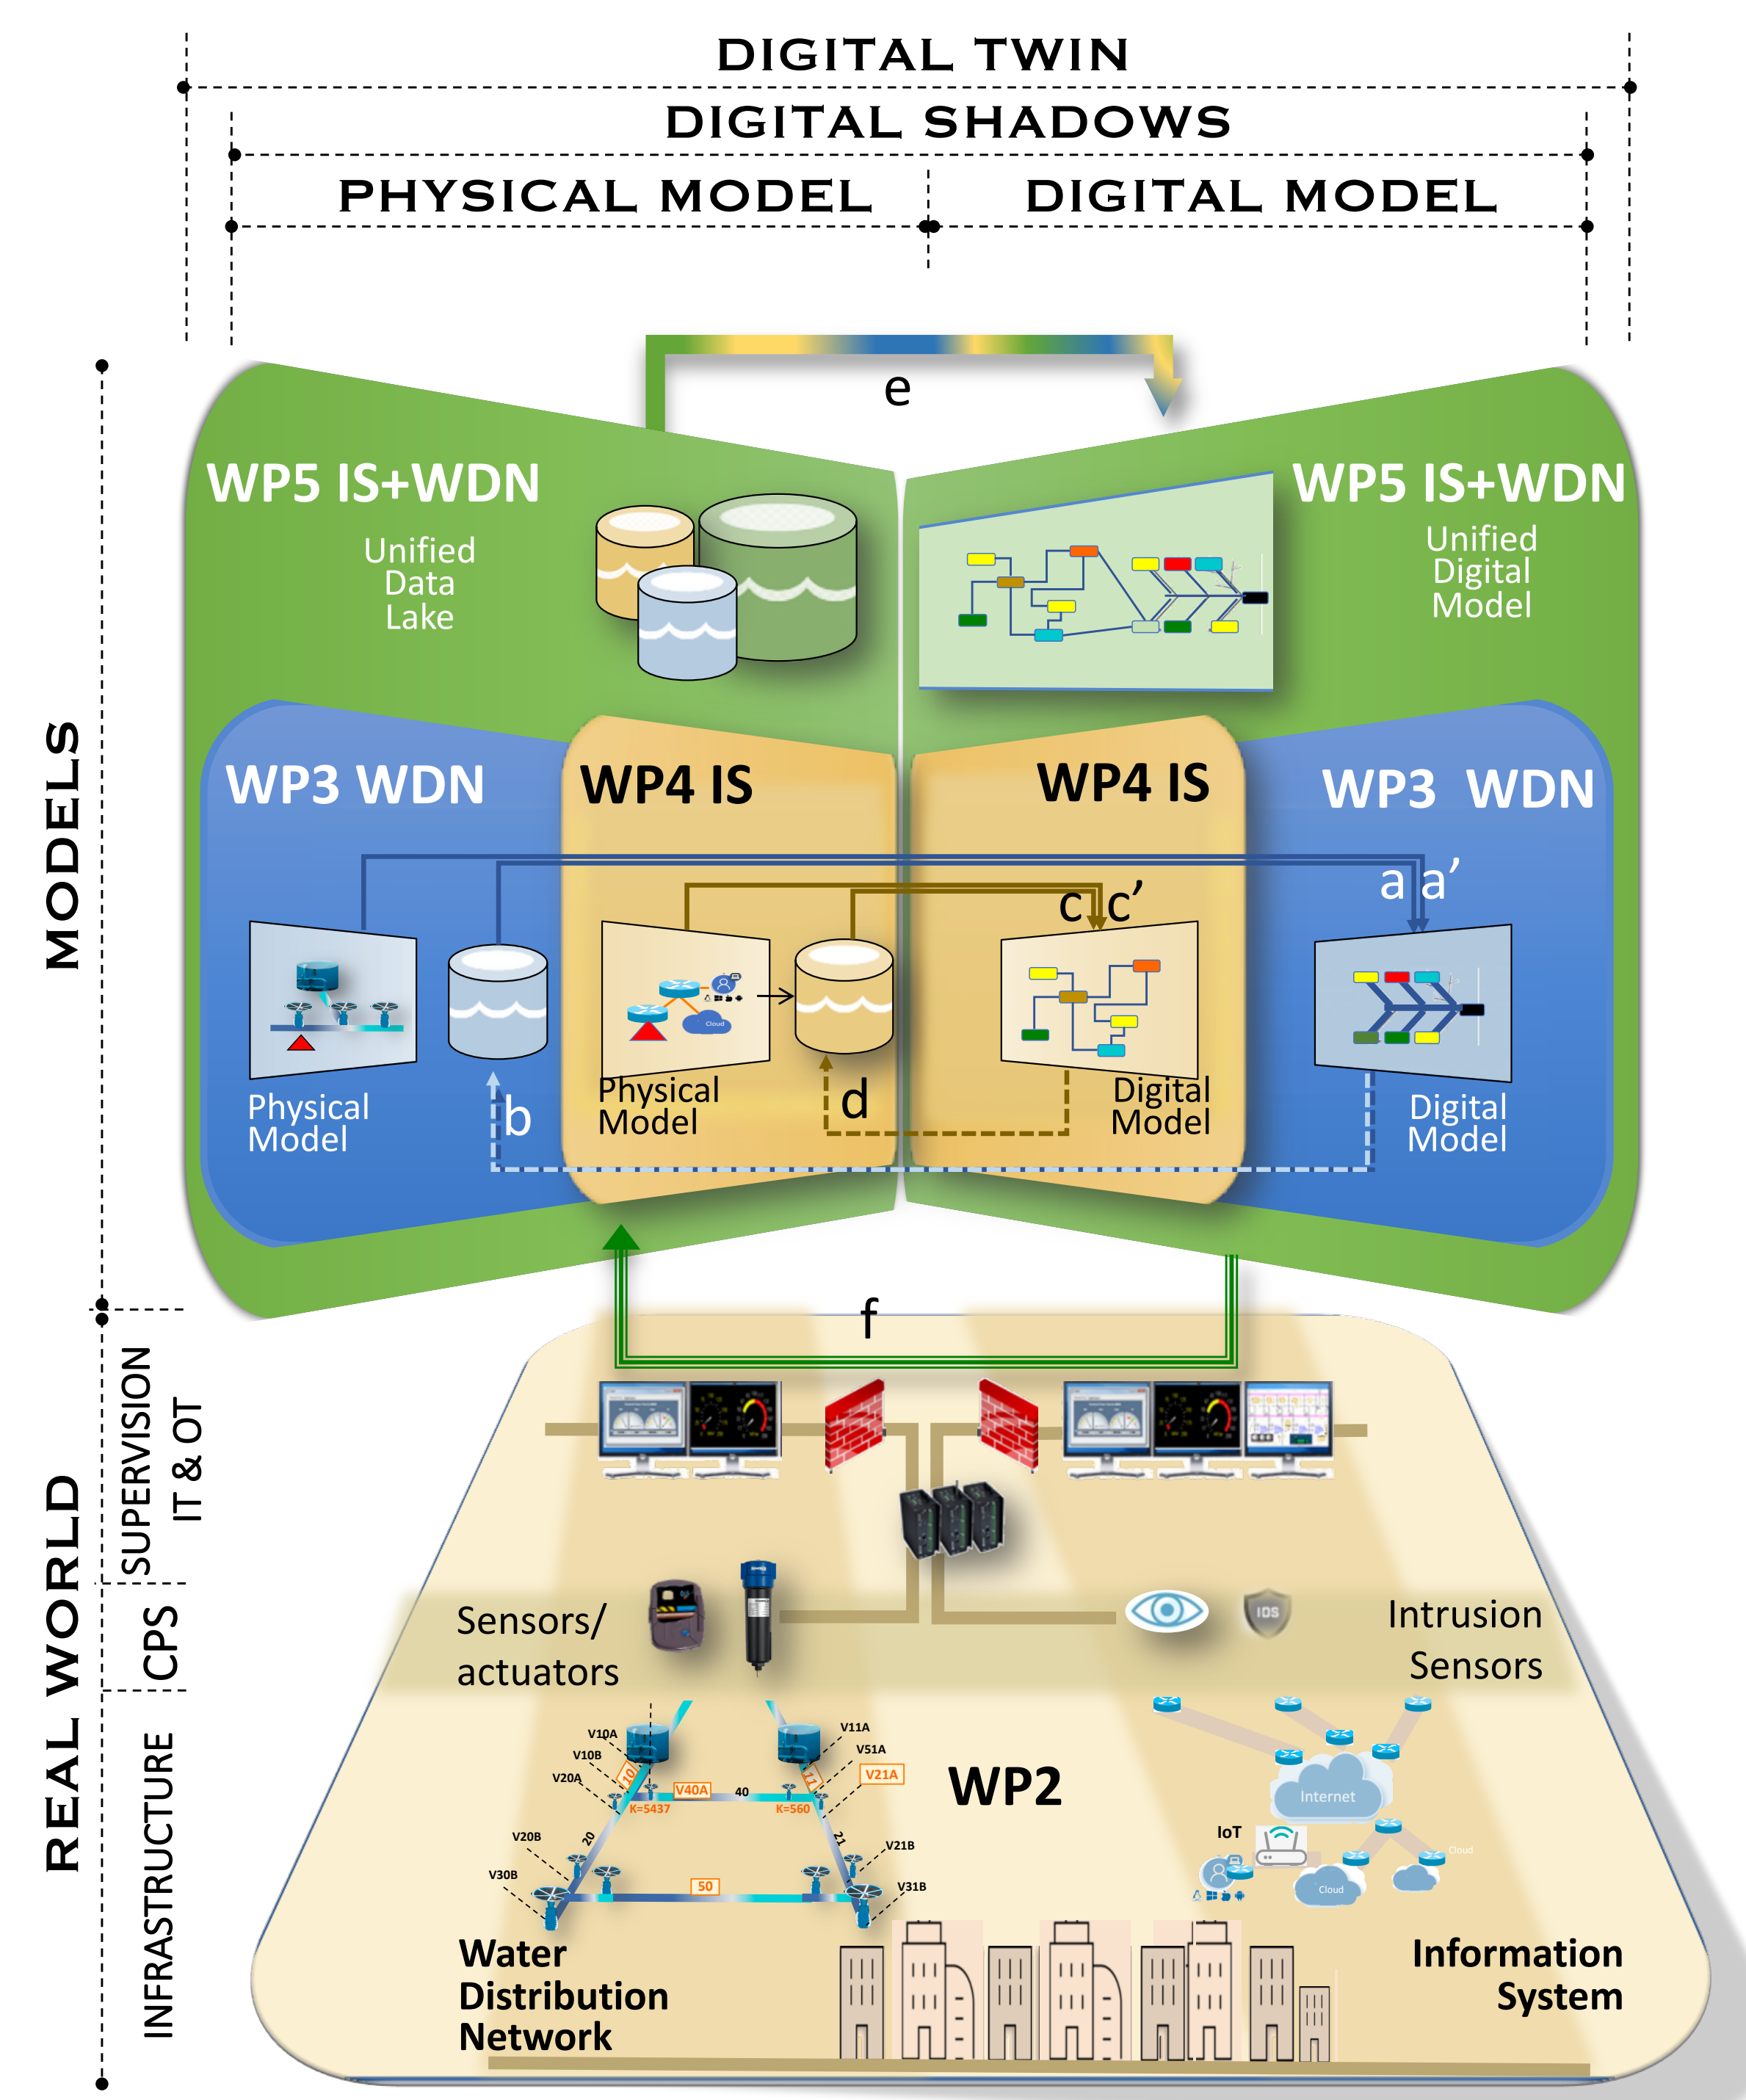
DIGITAL TWIN

DIGITAL SHADOWS

PHYSICAL MODEL

DIGITAL MODEL

e

WP5 IS+WDN

Unified Data Lake

WP5 IS+WDN

Unified Digital Model

WP3 WDN

WP4 IS

WP4 IS

WP3 WDN

a a'

c c'

Physical Model

b

Physical Model

d

Digital Model

Digital Model

MODELS

f

SUPERVISION IT & OT

CPS

INFRASTRUCTURE

REAL WORLD

Sensors/ actuators

Intrusion Sensors

IDS

V10A
V10B
V20A
V40A
40
K=5437
K=560
V11A
V51A
V21A
V20B
20
10
11
21
V21B
V30B
50
V31B

WP2

Internet

IoT

Cloud

Cloud

Cloud

Water Distribution Network

Information System